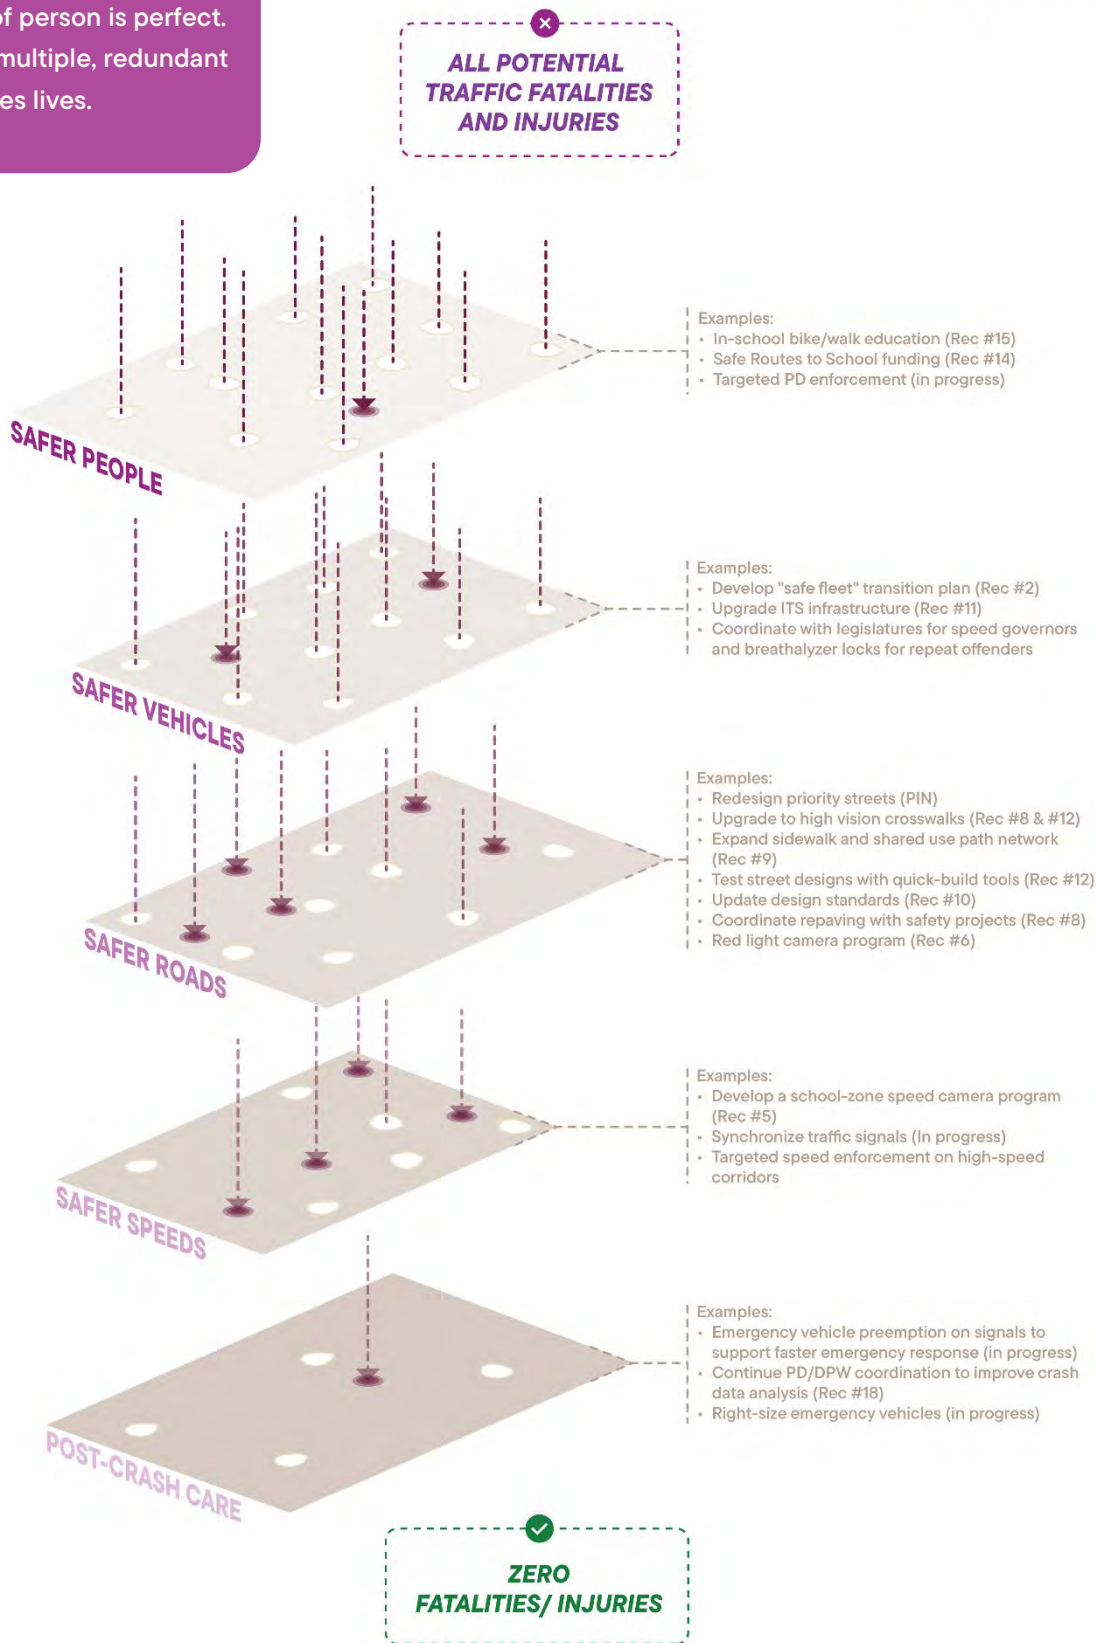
of person is perfect. multiple, redundant es lives.

ALL POTENTIAL TRAFFIC FATALITIES AND INJURIES

SAFER PEOPLE

Examples:
- In-school bike/walk education (Rec #15)
- Safe Routes to School funding (Rec #14)
- Targeted PD enforcement (in progress)

SAFER VEHICLES

Examples:
- Develop "safe fleet" transition plan (Rec #2)
- Upgrade ITS infrastructure (Rec #11)
- Coordinate with legislatures for speed governors and breathalyzer locks for repeat offenders

SAFER ROADS

Examples:
- Redesign priority streets (PIN)
- Upgrade to high vision crosswalks (Rec #8 & #12)
- Expand sidewalk and shared use path network (Rec #9)
- Test street designs with quick-build tools (Rec #12)
- Update design standards (Rec #10)
- Coordinate repaving with safety projects (Rec #8)
- Red light camera program (Rec #6)

SAFER SPEEDS

Examples:
- Develop a school-zone speed camera program (Rec #5)
- Synchronize traffic signals (In progress)
- Targeted speed enforcement on high-speed corridors

POST-CRASH CARE

Examples:
- Emergency vehicle preemption on signals to support faster emergency response (in progress)
- Continue PD/DPW coordination to improve crash data analysis (Rec #18)
- Right-size emergency vehicles (in progress)

ZERO FATALITIES/ INJURIES